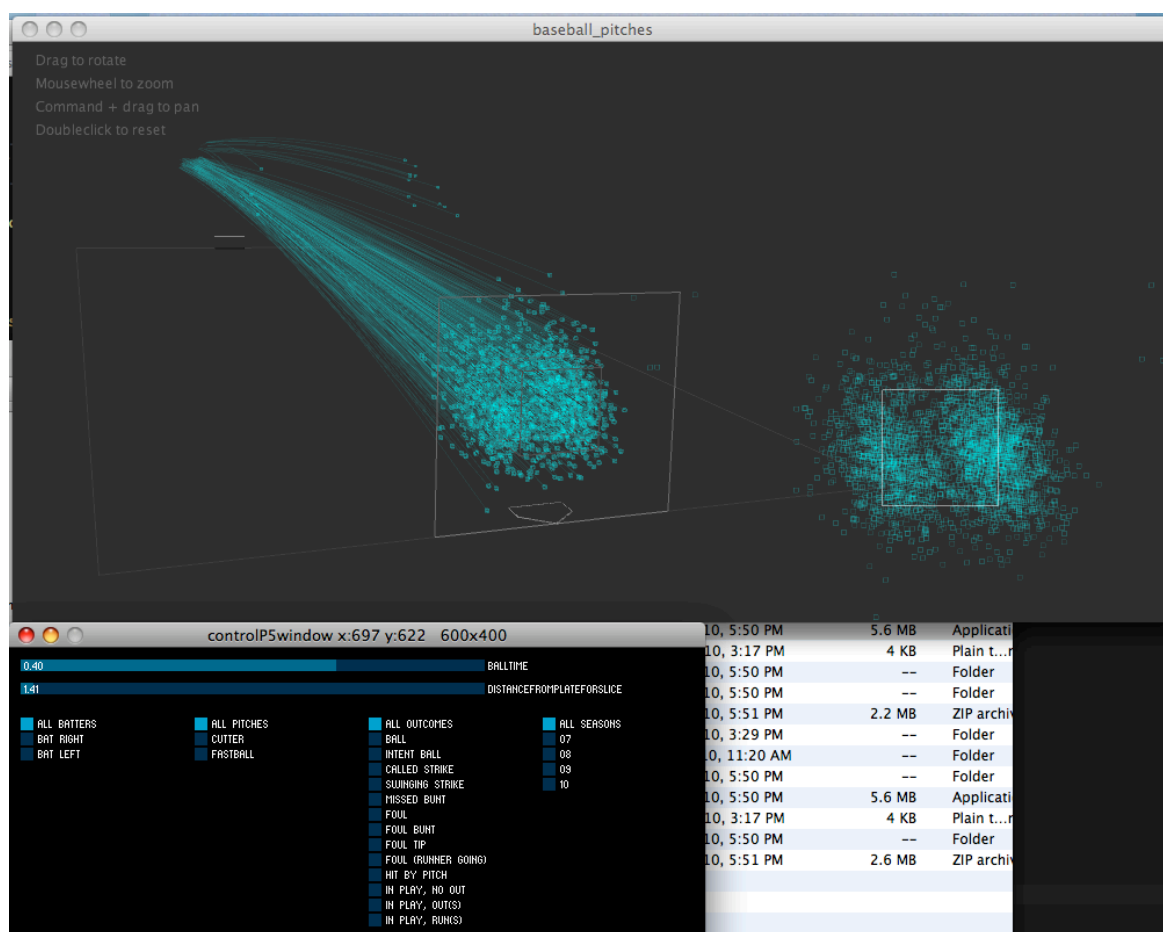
baseball_pitches

Drag to rotate
Mousewheel to zoom
Command + drag to pan
Doubleclick to reset

controlP5window x:697 y:622 600x400

0.40 BALLTIME
1.41 DISTANCEFROMPLATEFORSLICE

ALL BATTERS
BAT RIGHT
BAT LEFT

ALL PITCHES
CUTTER
FASTBALL

ALL OUTCOMES
BALL
INTENT BALL
CALLED STRIKE
SWINGING STRIKE
MISSED BUNT
FOUL
FOUL BUNT
FOUL TIP
FOUL (RUNNER GOING)
HIT BY PITCH
IN PLAY, NO OUT
IN PLAY, OUT(S)
IN PLAY, RUN(S)

ALL SEASONS
07
08
09
10

| | | |
|---|---|---|
| 10, 5:50 PM | 5.6 MB | Applicati |
| 10, 3:17 PM | 4 KB | Plain t...r |
| 10, 5:50 PM | -- | Folder |
| 10, 5:50 PM | -- | Folder |
| 10, 5:51 PM | 2.2 MB | ZIP archiv |
| 10, 3:29 PM | -- | Folder |
| 10, 11:20 AM | -- | Folder |
| 10, 5:50 PM | -- | Folder |
| 10, 5:50 PM | 5.6 MB | Applicati |
| 10, 3:17 PM | 4 KB | Plain t...r |
| 10, 5:50 PM | -- | Folder |
| 10, 5:51 PM | 2.6 MB | ZIP archiv |